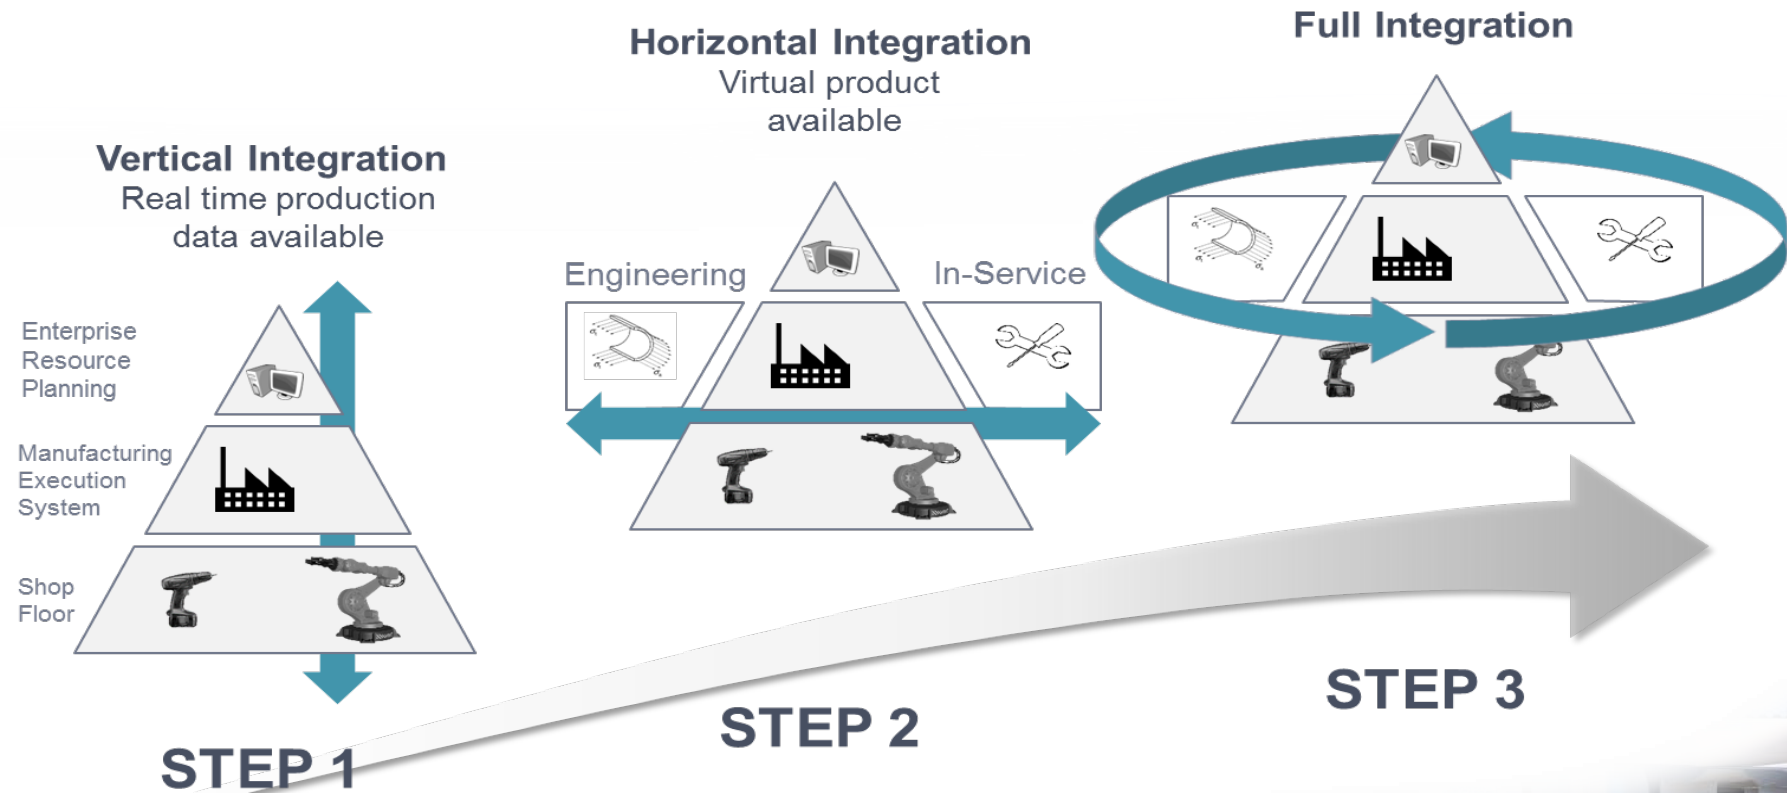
Vertical Integration
Real time production data available

Enterprise Resource Planning

Manufacturing Execution System

Shop Floor

STEP 1

Horizontal Integration
Virtual product available

Engineering

In-Service

STEP 2

Full Integration

STEP 3